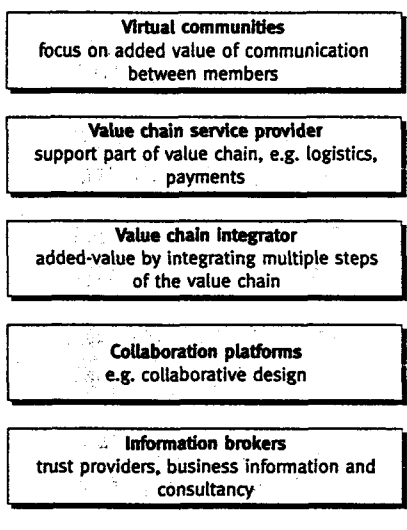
Virtual communities
focus on added value of communication between members

Value chain service provider
support part of value chain, e.g. logistics, payments

Value chain integrator
added-value by integrating multiple steps of the value chain

Collaboration platforms
e.g. collaborative design

Information brokers
trust providers, business information and consultancy